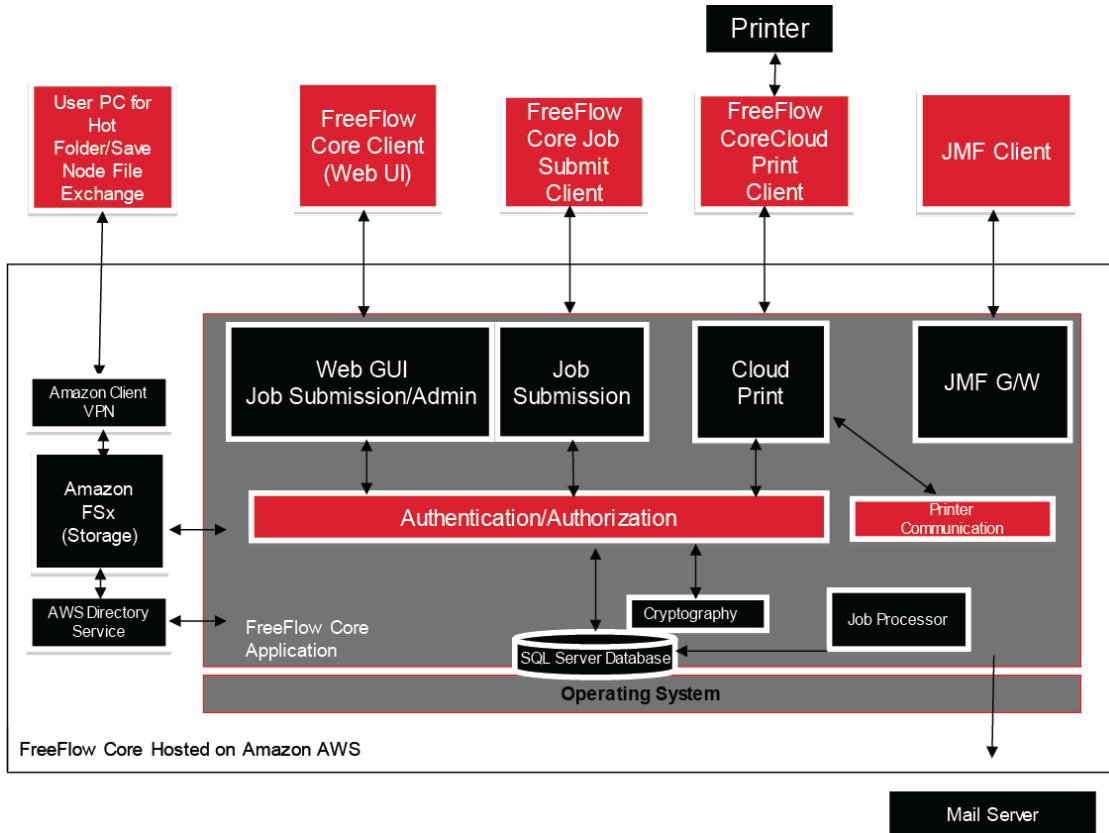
Printer

User PC for Hot Folder/Save Node File Exchange

FreeFlow Core Client (Web UI)

FreeFlow Core Job Submit Client

FreeFlow CoreCloud Print Client

JMF Client

Amazon Client VPN

Web GUI Job Submission/Admin

Job Submission

Cloud Print

JMF G/W

Amazon FSx (Storage)

Authentication/Authorization

Printer Communication

AWS Directory Service

Cryptography

Job Processor

FreeFlow Core Application

SQL Server Database

Operating System

FreeFlow Core Hosted on Amazon AWS

Mail Server